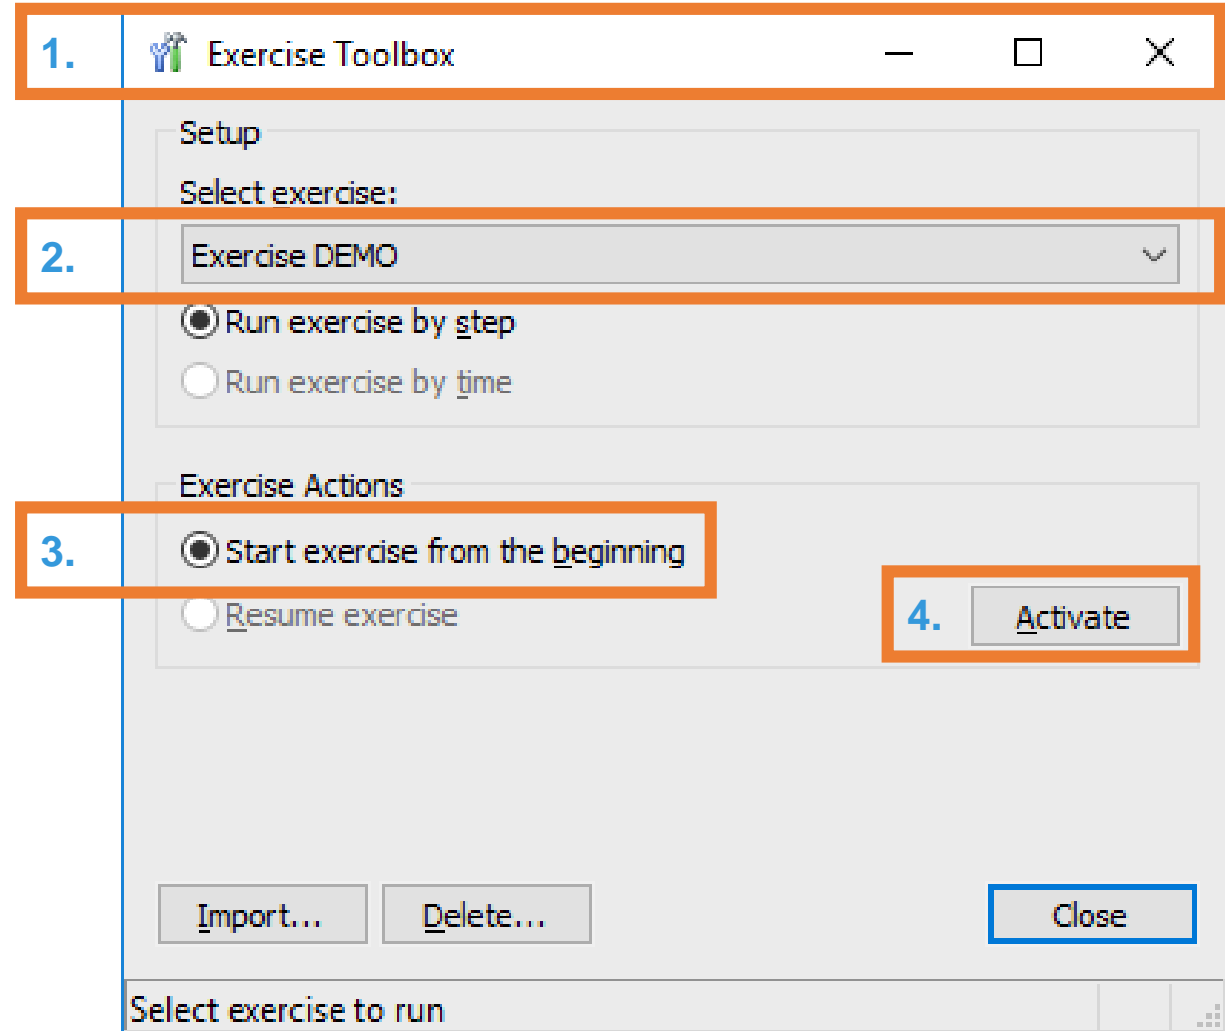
1. Exercise Toolbox

Setup

Select exercise:

2. Exercise DEMO

Run exercise by step

Run exercise by time

Exercise Actions

3. Start exercise from the beginning

Resume exercise

4. Activate

Import... Delete... Close

Select exercise to run